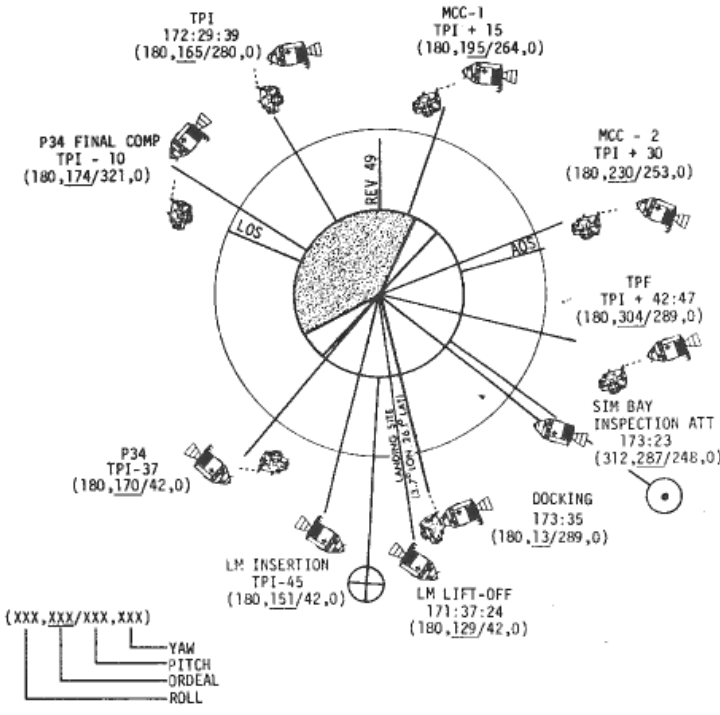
TPI
172:29:39
(180,165/280,0)

MCC-1
TPI + 15
(180,195/264,0)

P34 FINAL COMP
TPI - 10
(180,174/321,0)

REV 49

LOS

AOS

MCC - 2
TPI + 30
(180,230/253,0)

TPF
TPI + 42:47
(180,304/289,0)

SIM BAY
INSPECTION ATT
173:23
(312,287/248,0)

LANDING SITE
(3.7°LON, 26.1°LAT)

P34
TPI-37
(180,170/42,0)

DOCKING
173:35
(180,13/289,0)

LM INSERTION
TPI-45
(180,151/42,0)

LM LIFT-OFF
171:37:24
(180,129/42,0)

(XXX,XXX/XXX,XXX)
YAW
PITCH
ORDEAL
ROLL